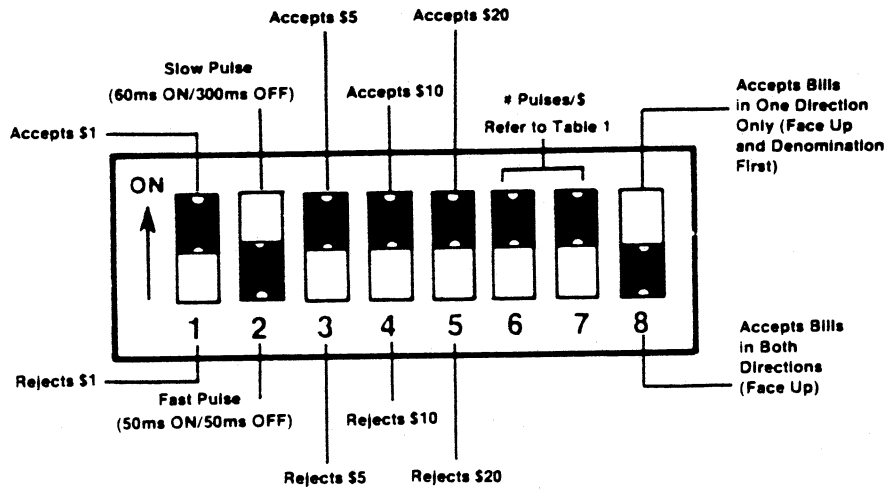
Accepts $5

Accepts $20

Slow Pulse
(60ms ON/300ms OFF)

Accepts $10

# Pulses/$
Refer to Table 1

Accepts Bills in One Direction Only (Face Up and Denomination First)

Accepts $1

ON

1 2 3 4 5 6 7 8

Accepts Bills in Both Directions (Face Up)

Rejects $1

Fast Pulse
(50ms ON/50ms OFF)

Rejects $10

Rejects $5

Rejects $20